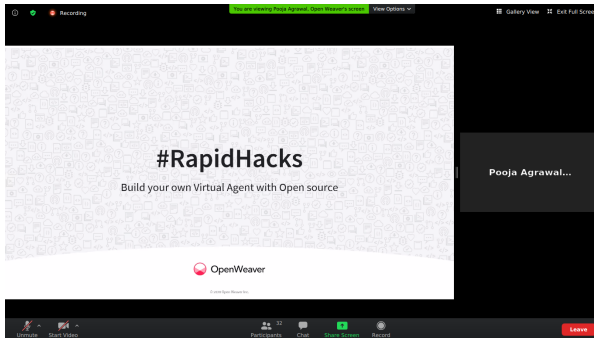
Recording

You are viewing Pooja Agrawal, Open Weaver's screen

View Options

Gallery View

Exit Full Screen

#RapidHacks

Build your own Virtual Agent with Open source

OpenWeaver

© 2020 Open Weaver Inc.

Pooja Agrawal...

Unmute

Start Video

Participants

32

Chat

Share Screen

Record

Leave